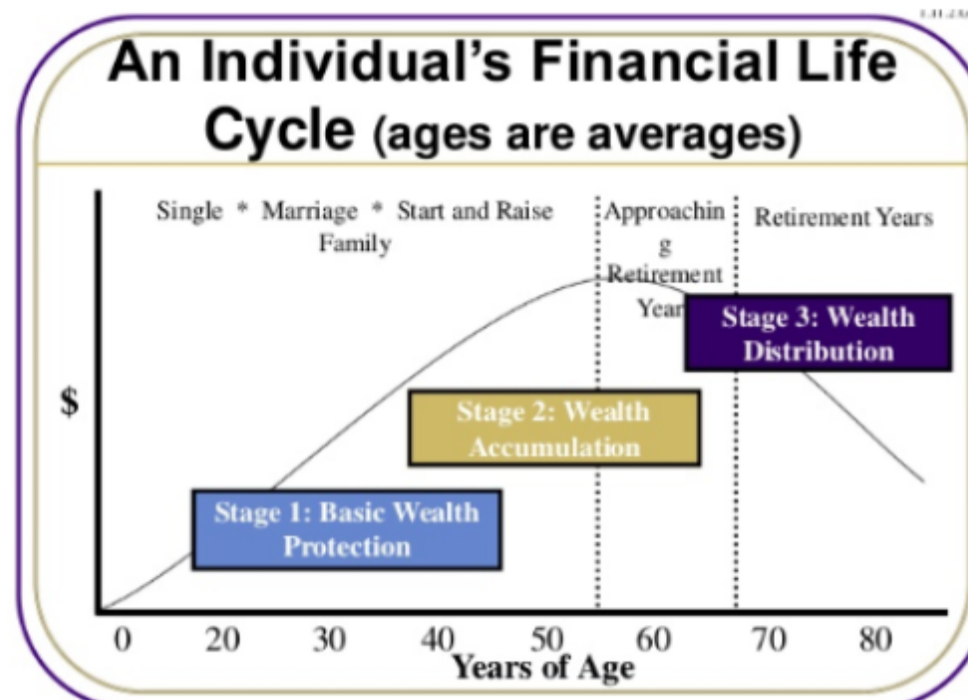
An Individual's Financial Life Cycle (ages are averages)

Single * Marriage * Start and Raise Family

Approaching Retirement Year

Retirement Years

$

Stage 3: Wealth Distribution

Stage 2: Wealth Accumulation

Stage 1: Basic Wealth Protection

0 20 30 40 50 60 70 80

Years of Age